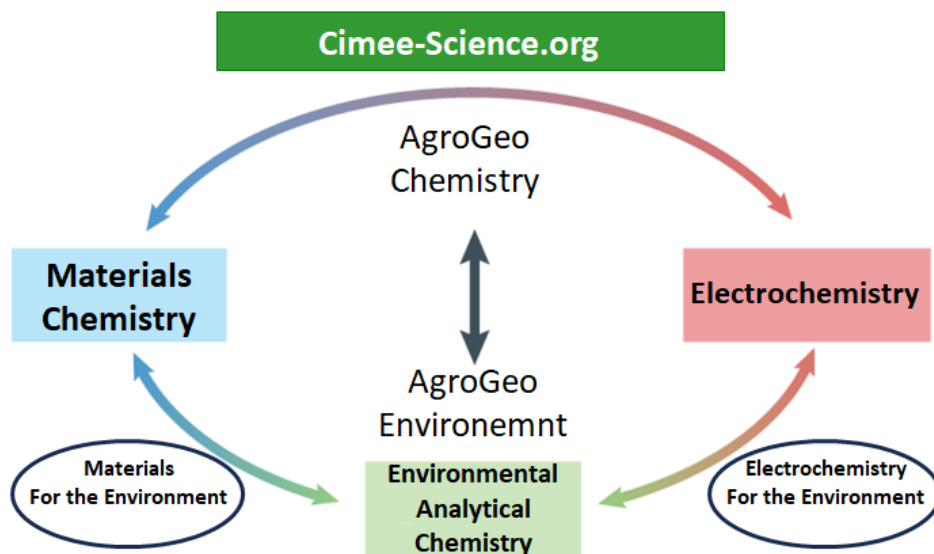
Cimee-Science.org

AgroGeo Chemistry

Materials Chemistry

Electrochemistry

AgroGeo Environemnt

Materials For the Environment

Environmental Analytical Chemistry

Electrochemistry For the Environment